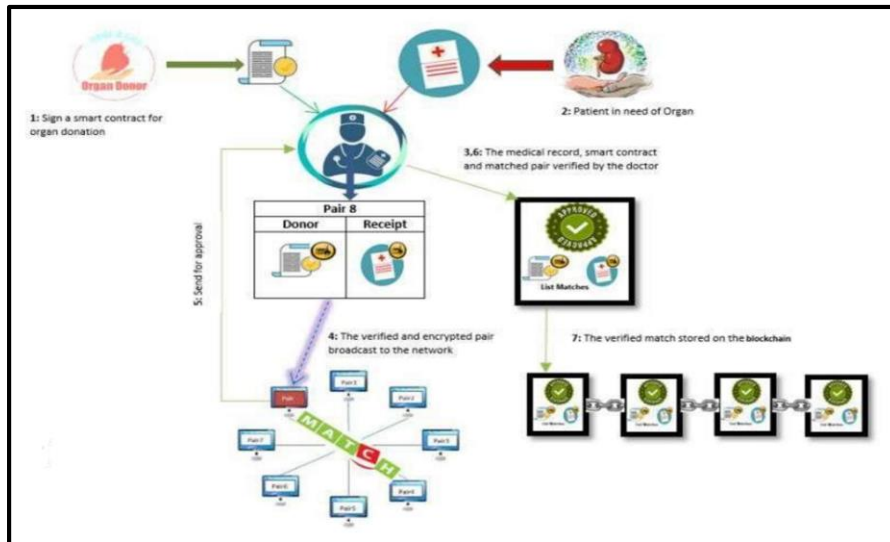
Organ Donor

1: Sign a smart contract for organ donation

2: Patient in need of Organ

3,6: The medical record, smart contract and matched pair verified by the doctor

| Pair 8 | |
|---|---|
| Donor | Receipt |

APPROVED

List Matches

5: Send for approval

4: The verified and encrypted pair broadcast to the network

7: The verified match stored on the blockchain

Pair

Pair 1

Pair 2

Pair 3

Pair 4

Pair 5

Pair 6

Pair 7

M A T C H

List Matches

List Matches

List Matches

List Matches